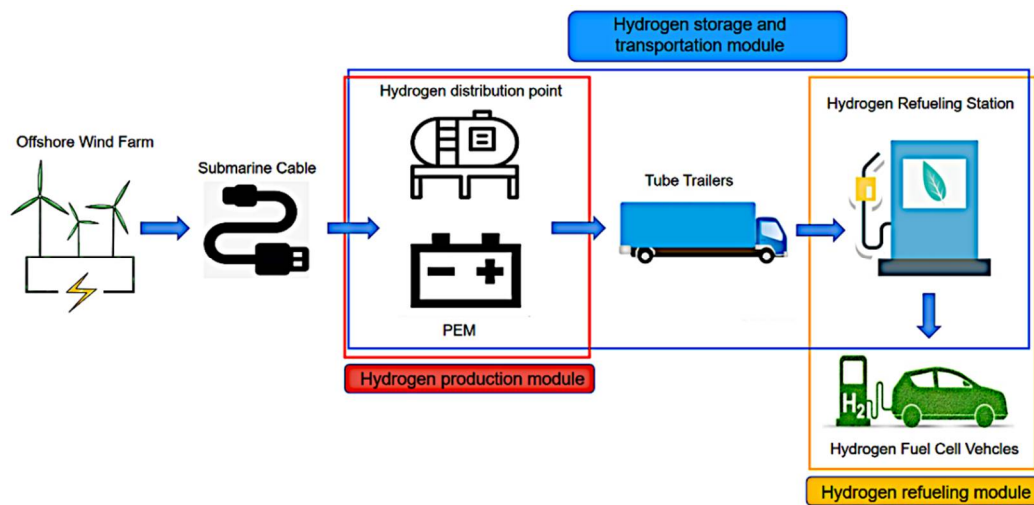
Hydrogen storage and transportation module

Offshore Wind Farm

Submarine Cable

Hydrogen distribution point

PEM

Hydrogen production module

Tube Trailers

Hydrogen Refueling Station

$H_2$

Hydrogen Fuel Cell Vehcles

Hydrogen refueling module